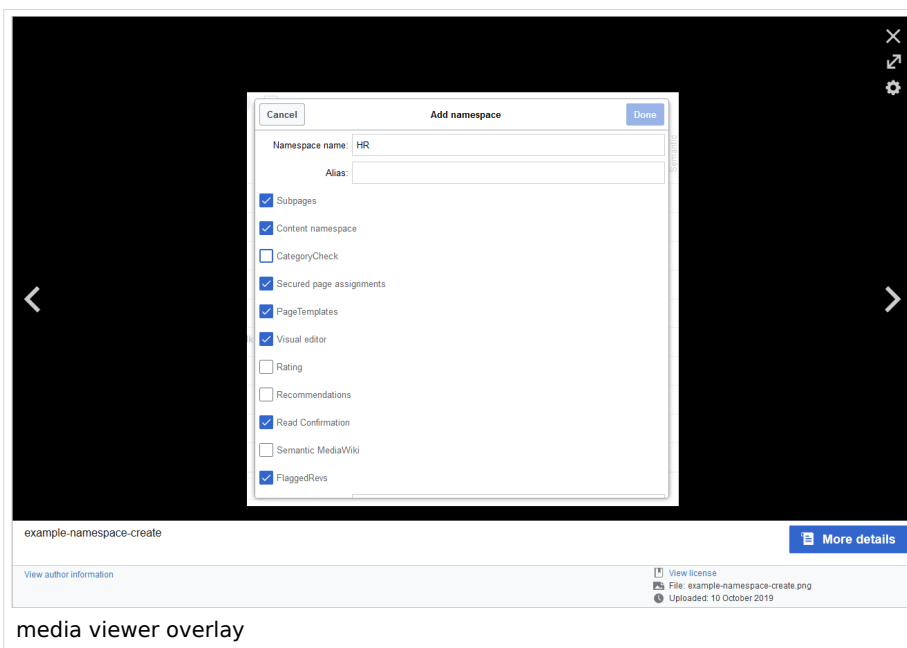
Cancel

Add namespace

Done

Namespace name: HR

Alias:

Subpages

Content namespace

CategoryCheck

Secured page assignments

PageTemplates

Visual editor

Rating

Recommendations

Read Confirmation

Semantic MediaWiki

FlaggedRevs

example-namespace-create

More details

View author information

View license

File: example-namespace-create.png

Uploaded: 10 October 2019

media viewer overlay